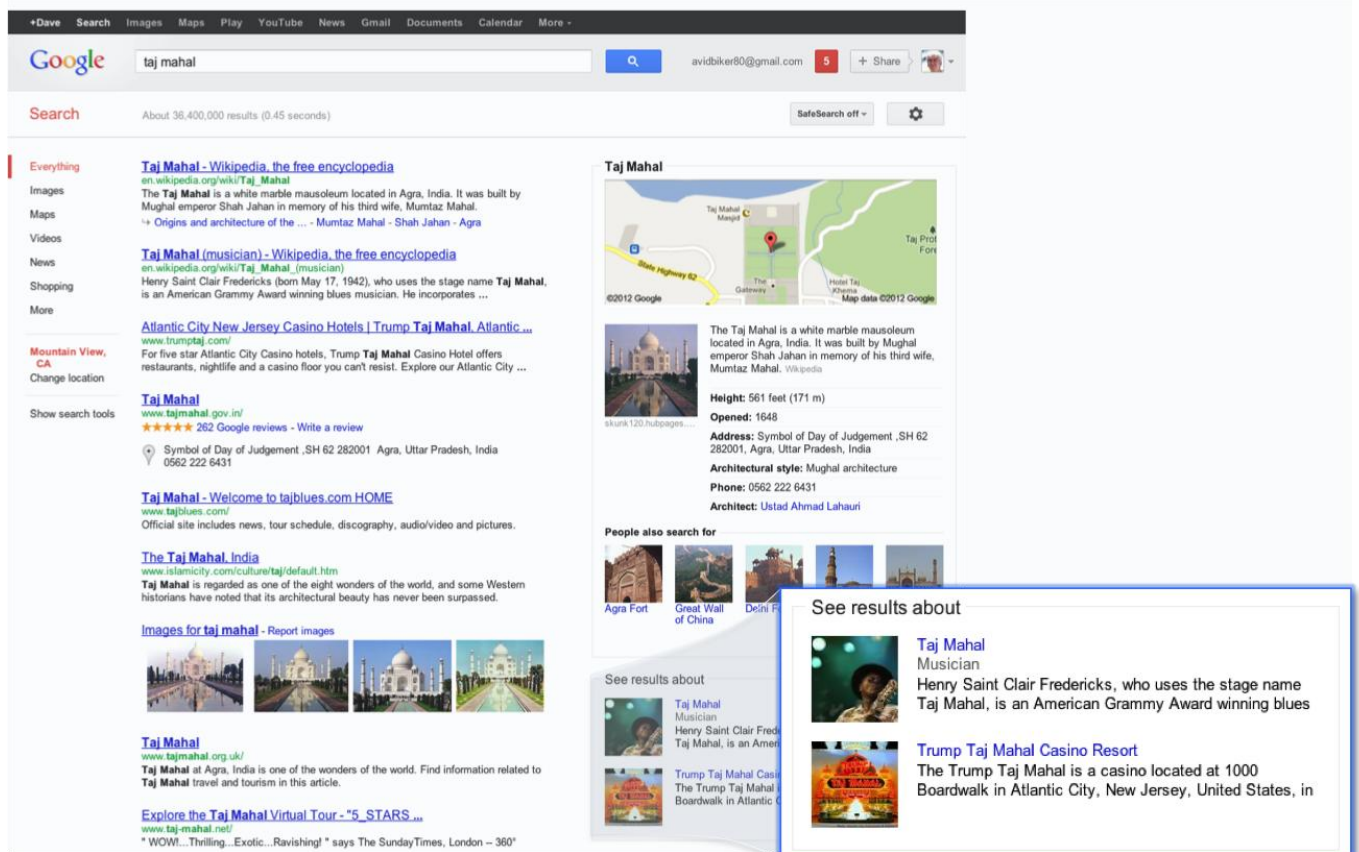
+Dave Search Images Maps Play YouTube News Gmail Documents Calendar More ▾

Google

taj mahal

avidbiker80@gmail.com 5 + Share

Search

About 36,400,000 results (0.45 seconds)

SafeSearch off ▾

Everything
Images
Maps
Videos
News
Shopping
More

Mountain View, CA
Change location

Show search tools

Taj Mahal - Wikipedia, the free encyclopedia
en.wikipedia.org/wiki/Taj_Mahal
The Taj Mahal is a white marble mausoleum located in Agra, India. It was built by Mughal emperor Shah Jahan in memory of his third wife, Mumtaz Mahal.
↳ Origins and architecture of the ... - Mumtaz Mahal - Shah Jahan - Agra

Taj Mahal (musician) - Wikipedia, the free encyclopedia
en.wikipedia.org/wiki/Taj_Mahal_(musician)
Henry Saint Clair Fredericks (born May 17, 1942), who uses the stage name Taj Mahal, is an American Grammy Award winning blues musician. He incorporates ...

Atlantic City New Jersey Casino Hotels | Trump Taj Mahal, Atlantic ...
www.trumptaj.com/
For five star Atlantic City Casino hotels, Trump Taj Mahal Casino Hotel offers restaurants, nightlife and a casino floor you can't resist. Explore our Atlantic City ...

Taj Mahal
www.tajmahal.gov.in/
★★★★★ 262 Google reviews - Write a review
Symbol of Day of Judgement ,SH 62 282001 Agra, Uttar Pradesh, India
0562 222 6431

Taj Mahal - Welcome to tajblues.com HOME
www.tajblues.com/
Official site includes news, tour schedule, discography, audio/video and pictures.

The Taj Mahal, India
www.islamicity.com/culture/taj/default.htm
Taj Mahal is regarded as one of the eight wonders of the world, and some Western historians have noted that its architectural beauty has never been surpassed.

Images for taj mahal - Report images

Taj Mahal
www.tajmahal.org.uk/
Taj Mahal at Agra, India is one of the wonders of the world. Find information related to Taj Mahal travel and tourism in this article.

Explore the Taj Mahal Virtual Tour - "5_STARS ...
www.taj-mahal.net/
" WOW!...Thrilling...Exotic...Ravishing! " says The SundayTimes, London -- 360°

Taj Mahal

Taj Mahal Masjid
Taj Prot Fore
State Highway 62
The Gateway
Hotel Taj Khema
©2012 Google
Map data ©2012 Google

skunk120.hubpages...

The Taj Mahal is a white marble mausoleum located in Agra, India. It was built by Mughal emperor Shah Jahan in memory of his third wife, Mumtaz Mahal. Wikipedia

Height: 561 feet (171 m)
Opened: 1648
Address: Symbol of Day of Judgement ,SH 62 282001, Agra, Uttar Pradesh, India
Architectural style: Mughal architecture
Phone: 0562 222 6431
Architect: Ustad Ahmad Lahauri

People also search for
Agra Fort
Great Wall of China
Delhi F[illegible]

See results about
Taj Mahal
Musician
Henry Saint Clair Fred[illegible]
Taj Mahal, is an Amer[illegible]
Trump Taj Mahal Casi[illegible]
The Trump Taj Mahal i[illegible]
Boardwalk in Atlantic C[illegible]

See results about

Taj Mahal
Musician
Henry Saint Clair Fredericks, who uses the stage name Taj Mahal, is an American Grammy Award winning blues

Trump Taj Mahal Casino Resort
The Trump Taj Mahal is a casino located at 1000 Boardwalk in Atlantic City, New Jersey, United States, in